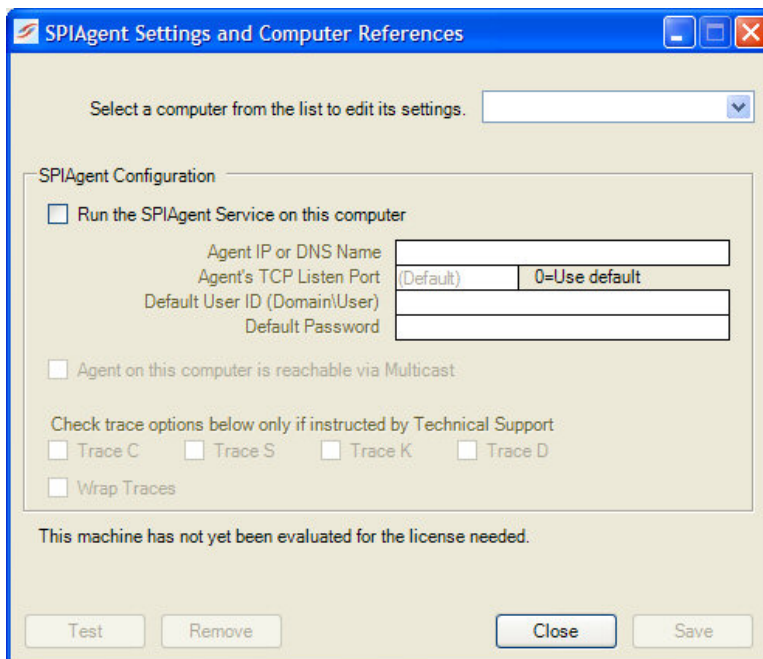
SPIAgent Settings and Computer References

Select a computer from the list to edit its settings.

SPIAgent Configuration

Run the SPIAgent Service on this computer

Agent IP or DNS Name

Agent's TCP Listen Port (Default) 0=Use default

Default User ID (Domain\User)

Default Password

Agent on this computer is reachable via Multicast

Check trace options below only if instructed by Technical Support

Trace C Trace S Trace K Trace D

Wrap Traces

This machine has not yet been evaluated for the license needed.

Test Remove Close Save